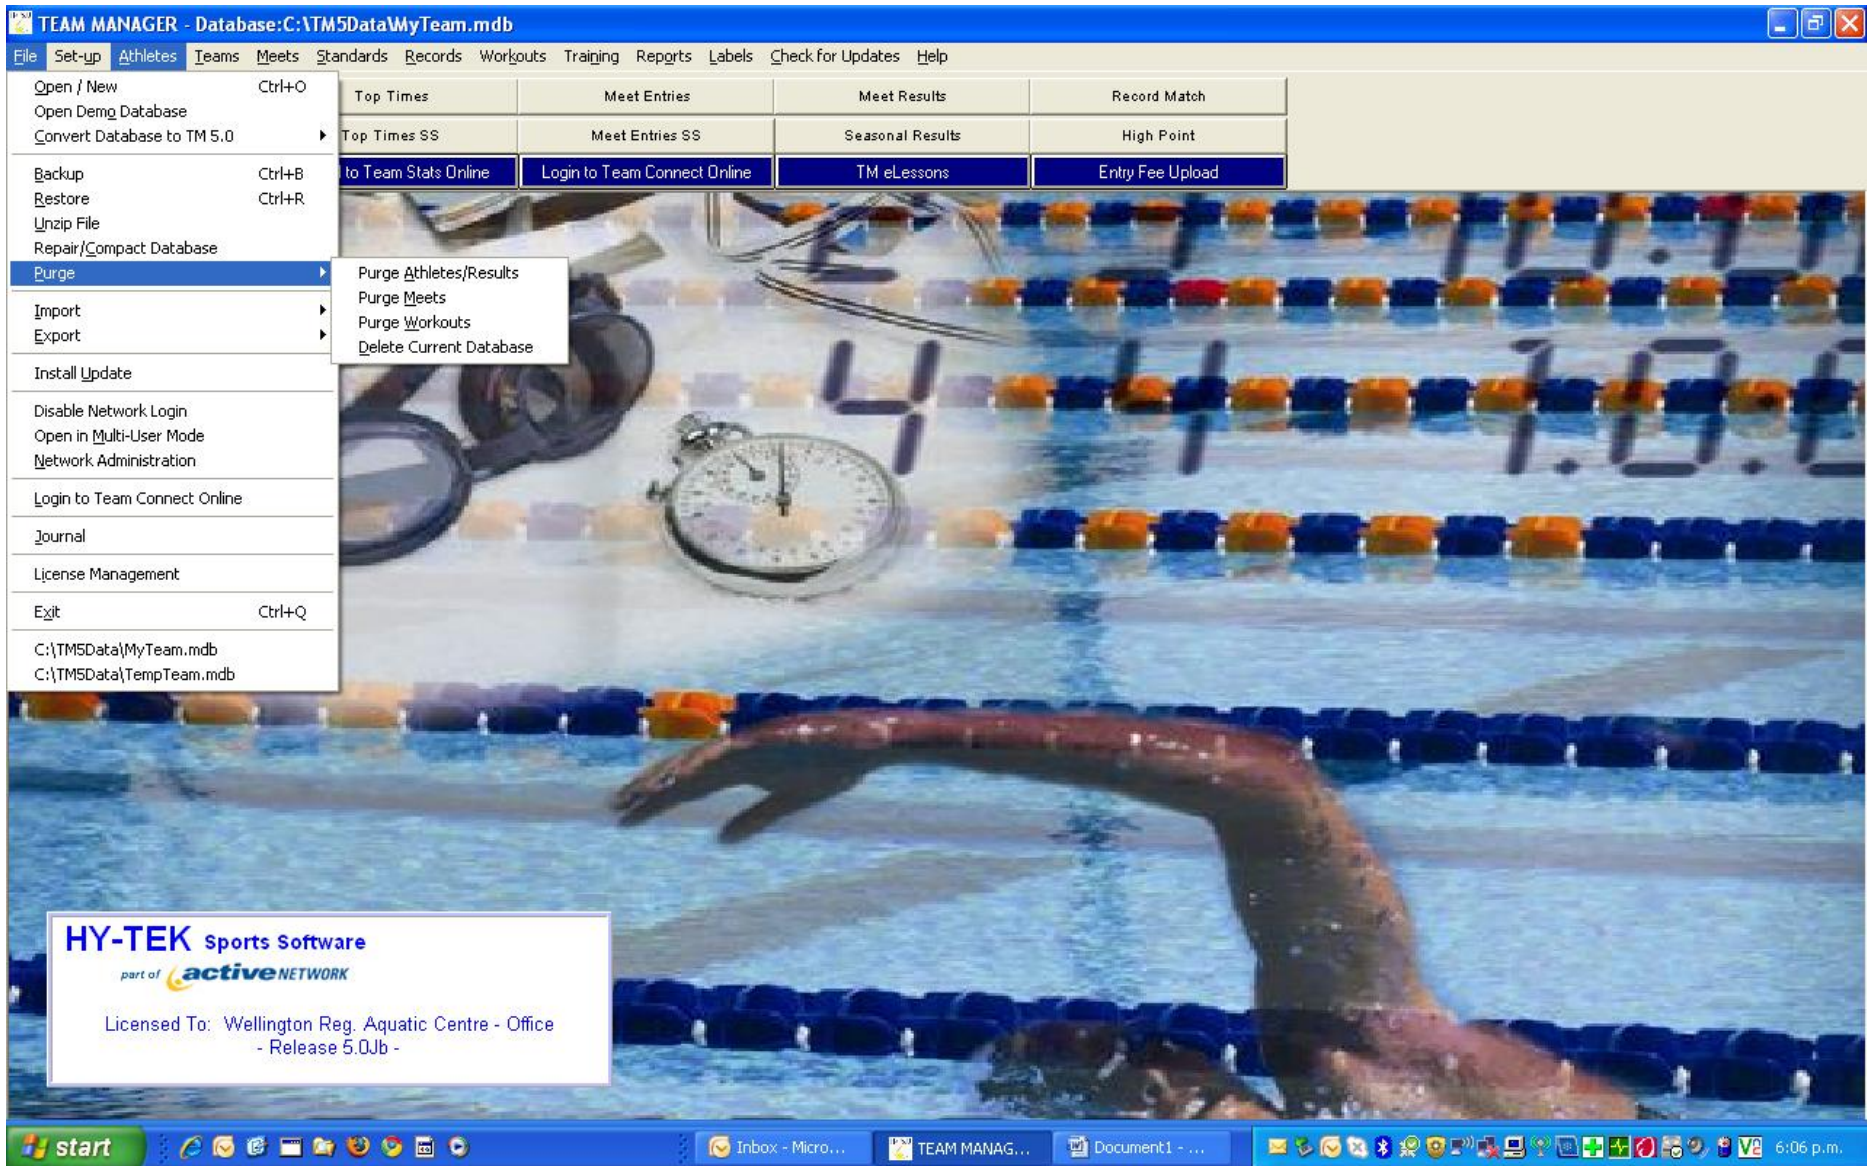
TEAM MANAGER - Database:C:\TM5Data\MyTeam.mdb

File Set-up Athletes Teams Meets Standards Records Workouts Training Reports Labels Check for Updates Help

Open / New Ctrl+O
Open Demo Database
Convert Database to TM 5.0
Backup Ctrl+B
Restore Ctrl+R
Unzip File
Repair/Compact Database
Purge
Import
Export
Install Update
Disable Network Login
Open in Multi-User Mode
Network Administration
Login to Team Connect Online
Journal
License Management
Exit Ctrl+Q
C:\TM5Data\MyTeam.mdb
C:\TM5Data\TempTeam.mdb

Purge Athletes/Results
Purge Meets
Purge Workouts
Delete Current Database

| Top Times | Meet Entries | Meet Results | Record Match |
|---|---|---|---|
| Top Times SS | Meet Entries SS | Seasonal Results | High Point |
| to Team Stats Online | Login to Team Connect Online | TM eLessons | Entry Fee Upload |

HY-TEK Sports Software
part of active NETWORK
Licensed To: Wellington Reg. Aquatic Centre - Office
- Release 5.0Jb -

start
Inbox - Micro...
TEAM MANAG...
Document1 - ...
6:06 p.m.